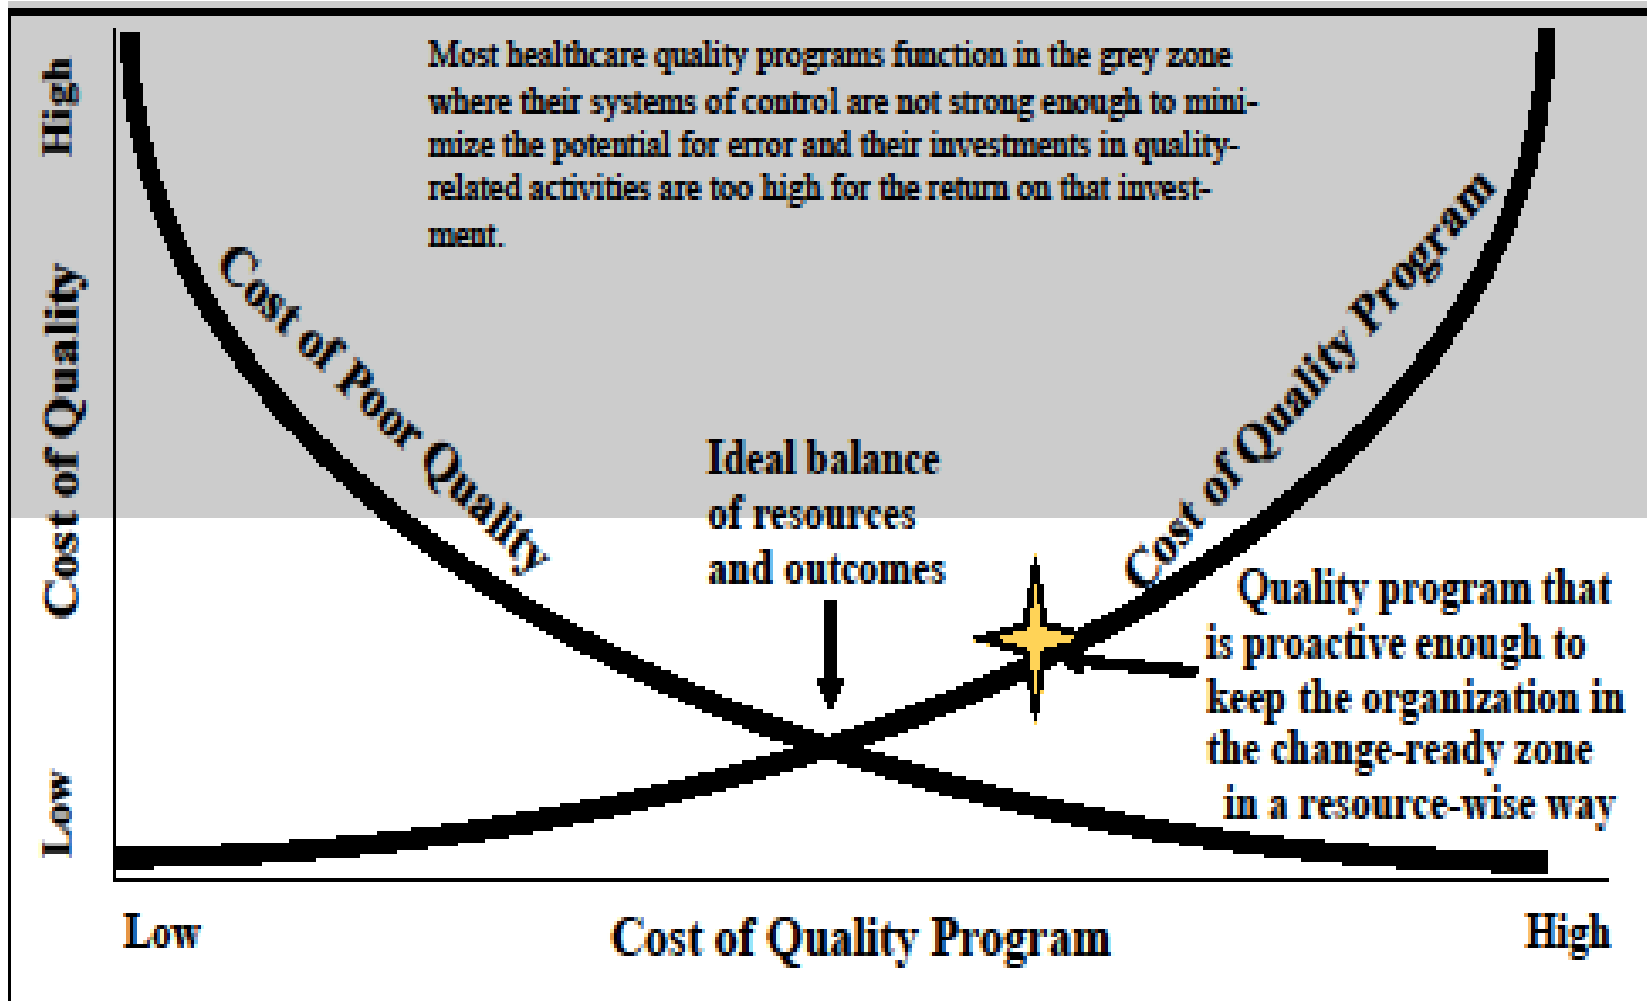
High

Cost of Quality

Low

Most healthcare quality programs function in the grey zone where their systems of control are not strong enough to minimize the potential for error and their investments in quality-related activities are too high for the return on that investment.

Cost of Poor Quality

Cost of Quality Program

Ideal balance of resources and outcomes

Quality program that is proactive enough to keep the organization in the change-ready zone in a resource-wise way

Low

Cost of Quality Program

High